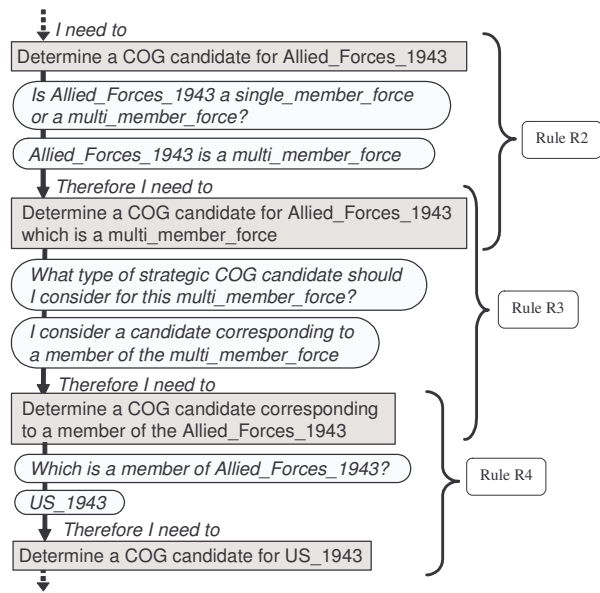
I need to

Determine a COG candidate for Allied_Forces_1943

Is Allied_Forces_1943 a single_member_force or a multi_member_force?

Allied_Forces_1943 is a multi_member_force

Rule R2

Therefore I need to

Determine a COG candidate for Allied_Forces_1943 which is a multi_member_force

What type of strategic COG candidate should I consider for this multi_member_force?

I consider a candidate corresponding to a member of the multi_member_force

Rule R3

Therefore I need to

Determine a COG candidate corresponding to a member of the Allied_Forces_1943

Which is a member of Allied_Forces_1943?

US_1943

Rule R4

Therefore I need to

Determine a COG candidate for US_1943